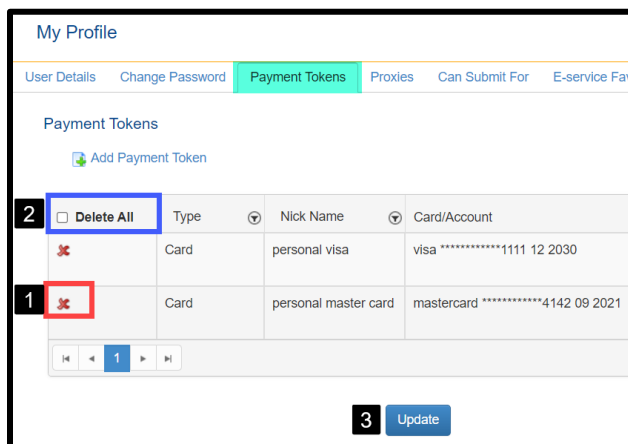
My Profile

User Details | Change Password | Payment Tokens | Proxies | Can Submit For | E-service Fa

Payment Tokens

Add Payment Token

2

| Delete All | Type | Nick Name | Card/Account |
|---|---|---|---|
| | Card | personal visa | visa ************1111 12 2030 |
| | Card | personal master card | mastercard ************4142 09 2021 |

1

1

3 Update